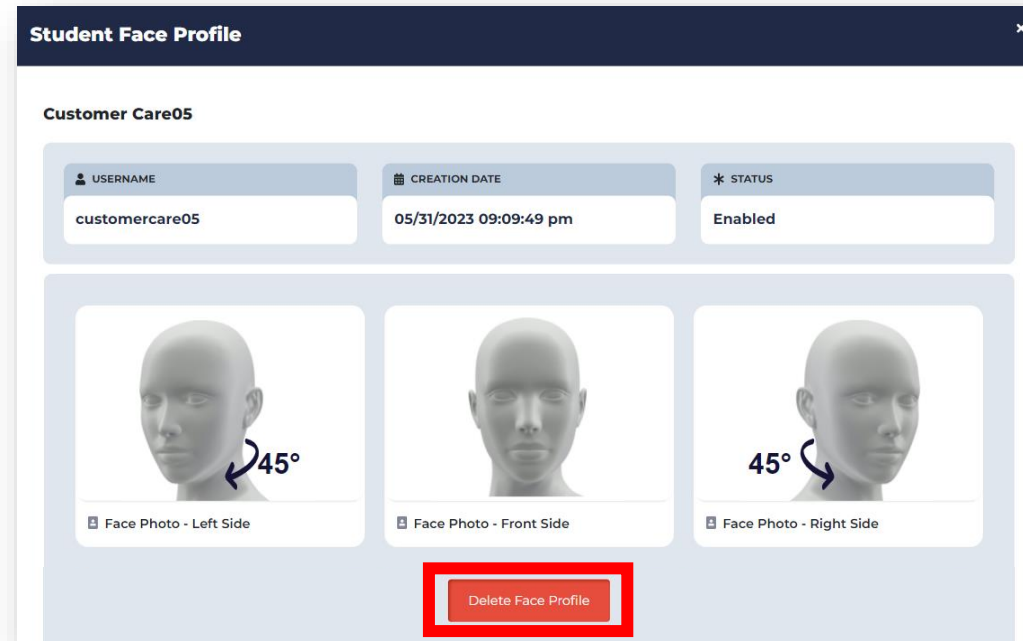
Student Face Profile

×

Customer Care05

USERNAME
customercare05

CREATION DATE
05/31/2023 09:09:49 pm

STATUS
Enabled

45°
Face Photo - Left Side

Face Photo - Front Side

45°
Face Photo - Right Side

Delete Face Profile